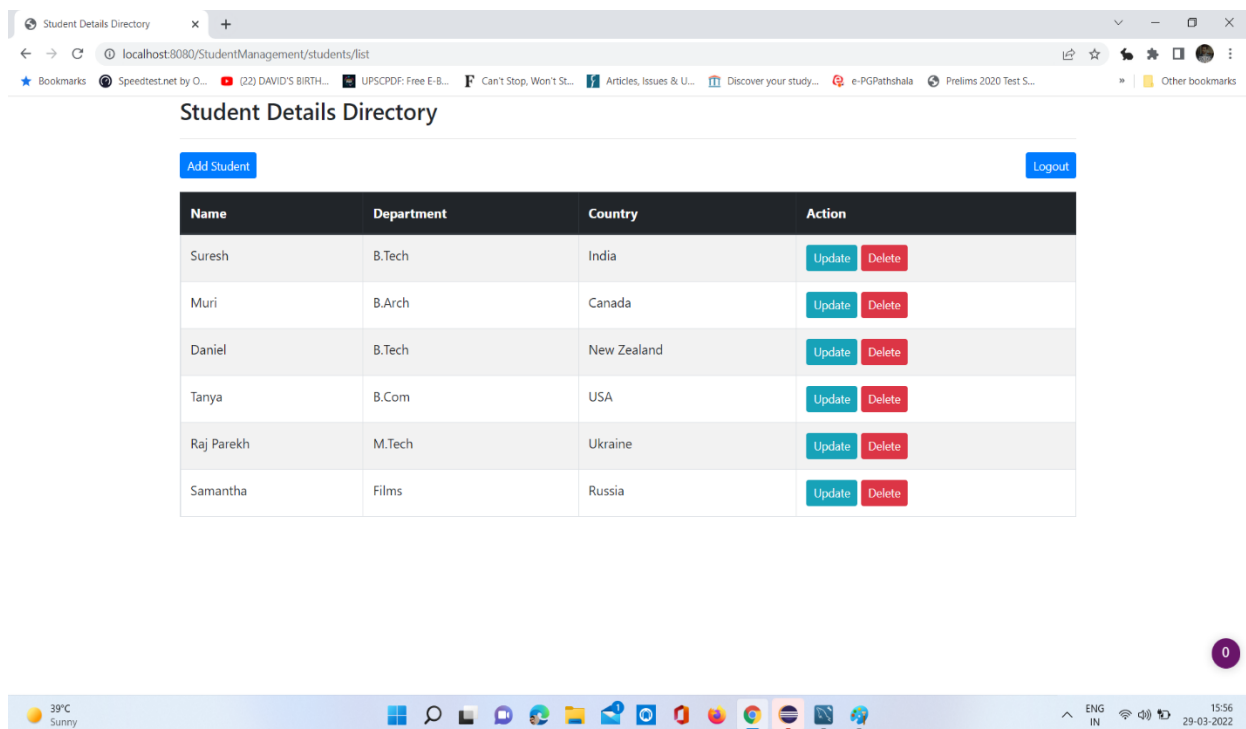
Student Details Directory × +

localhost:8080/StudentManagement/students/list

Bookmarks Speedtest.net by O... (22) DAVID'S BIRTH... UPSCPDF: Free E-B... Can't Stop, Won't St... Articles, Issues & U... Discover your study... e-PGPathshala Prelims 2020 Test S... » Other bookmarks

Student Details Directory

Add Student

Logout

| Name | Department | Country | Action |
|---|---|---|---|
| Suresh | B.Tech | India | Update Delete |
| Muri | B.Arch | Canada | Update Delete |
| Daniel | B.Tech | New Zealand | Update Delete |
| Tanya | B.Com | USA | Update Delete |
| Raj Parekh | M.Tech | Ukraine | Update Delete |
| Samantha | Films | Russia | Update Delete |

0

39°C Sunny

ENG IN 15:56 29-03-2022